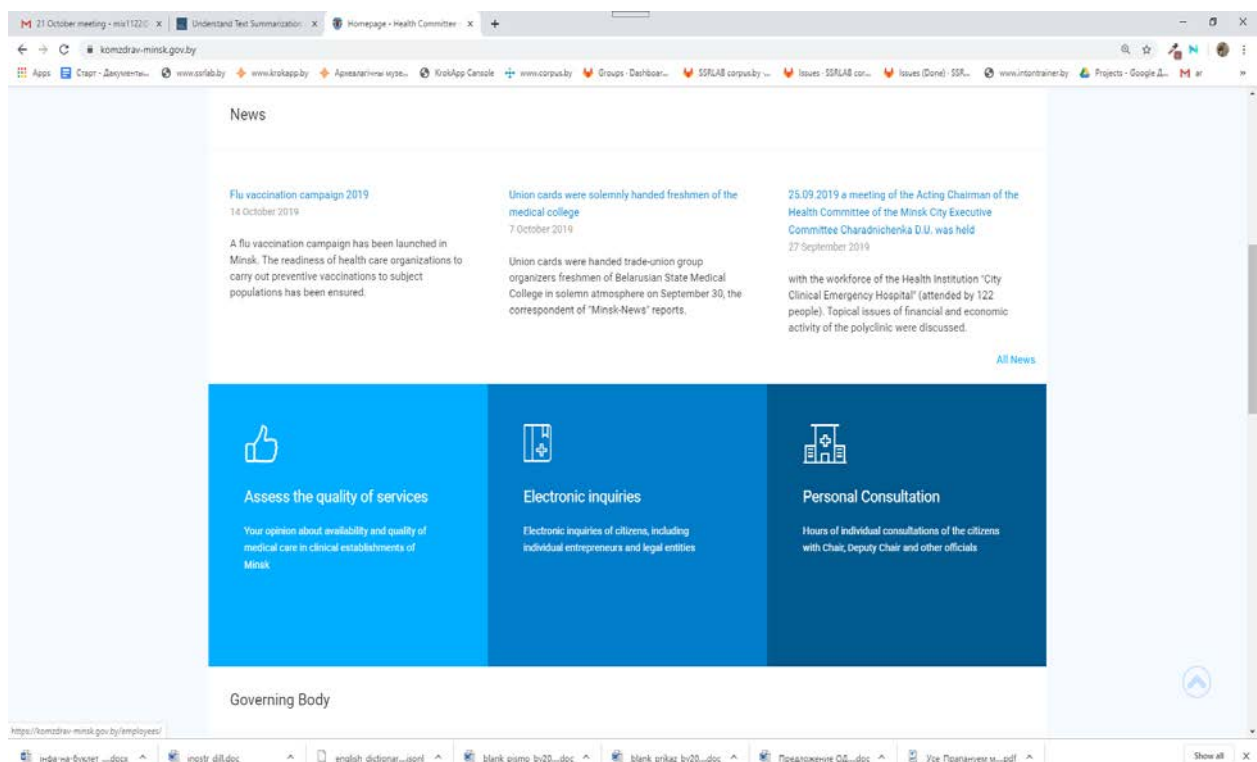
M 21 October meeting - mis1122 × | Understand Text Summarization × | Homepage - Health Committee × | +

komzdrav-minsk.gov.by

Apps | Старт - Документы | www.ssrlab.by | www.krokapp.by | Археалагічны музе... | KrokApp Console | www.corpus.by | Groups · Dashboar... | SSRLAB corpus.by ... | Issues · SSRLAB cor... | Issues (Done) · SSR... | www.intontrainer.by | Projects - Google Д... | M ar

News

Flu vaccination campaign 2019
14 October 2019

A flu vaccination campaign has been launched in Minsk. The readiness of health care organizations to carry out preventive vaccinations to subject populations has been ensured.

Union cards were solemnly handed freshmen of the medical college
7 October 2019

Union cards were handed trade-union group organizers freshmen of Belarusian State Medical College in solemn atmosphere on September 30, the correspondent of "Minsk-News" reports.

25.09.2019 a meeting of the Acting Chairman of the Health Committee of the Minsk City Executive Committee Charadnichenka D.U. was held
27 September 2019

with the workforce of the Health Institution "City Clinical Emergency Hospital" (attended by 122 people). Topical issues of financial and economic activity of the polyclinic were discussed.

All News

Assess the quality of services

Your opinion about availability and quality of medical care in clinical establishments of Minsk

Electronic inquiries

Electronic inquiries of citizens, including individual entrepreneurs and legal entities

Personal Consultation

Hours of individual consultations of the citizens with Chair, Deputy Chair and other officials

Governing Body

https://komzdrav-minsk.gov.by/employees/

інфа-на-буклет ....docx | inostr dill.doc | english dictionar....json | blank pismo bv20....doc | blank prikaz bv20....doc | Предложение ОД....doc | Уse Праламнчем м....pdf | Show all | ×